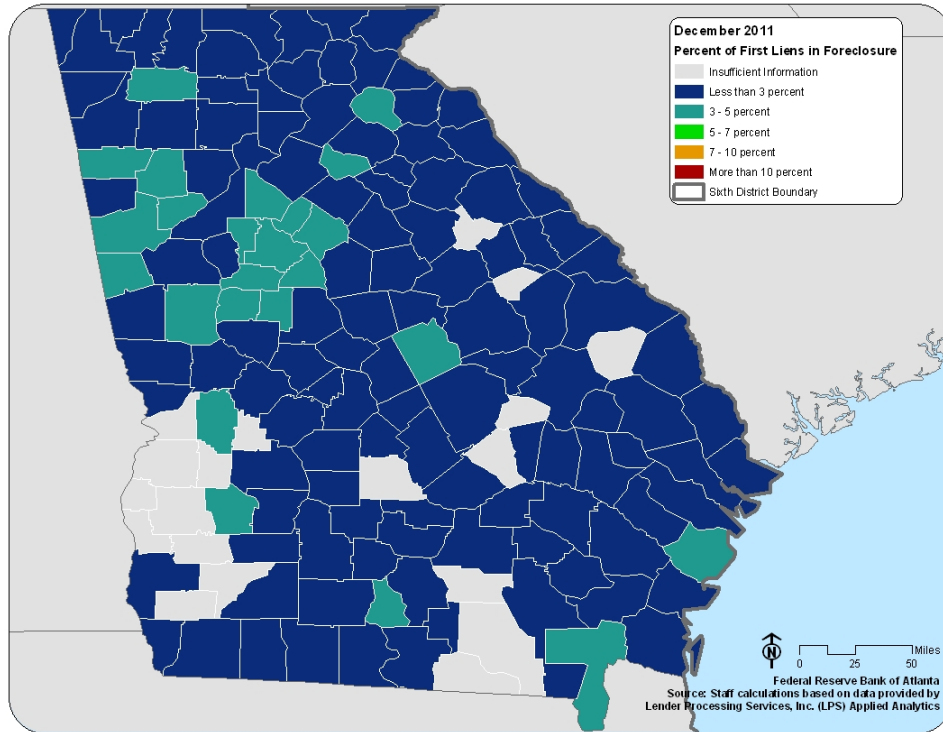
December 2011
Percent of First Liens in Foreclosure
Insufficient Information
Less than 3 percent
3 - 5 percent
5 - 7 percent
7 - 10 percent
More than 10 percent
Sixth District Boundary

N
Miles
0 25 50

Federal Reserve Bank of Atlanta
Source: Staff calculations based on data provided by Lender Processing Services, Inc. (LPS) Applied Analytics